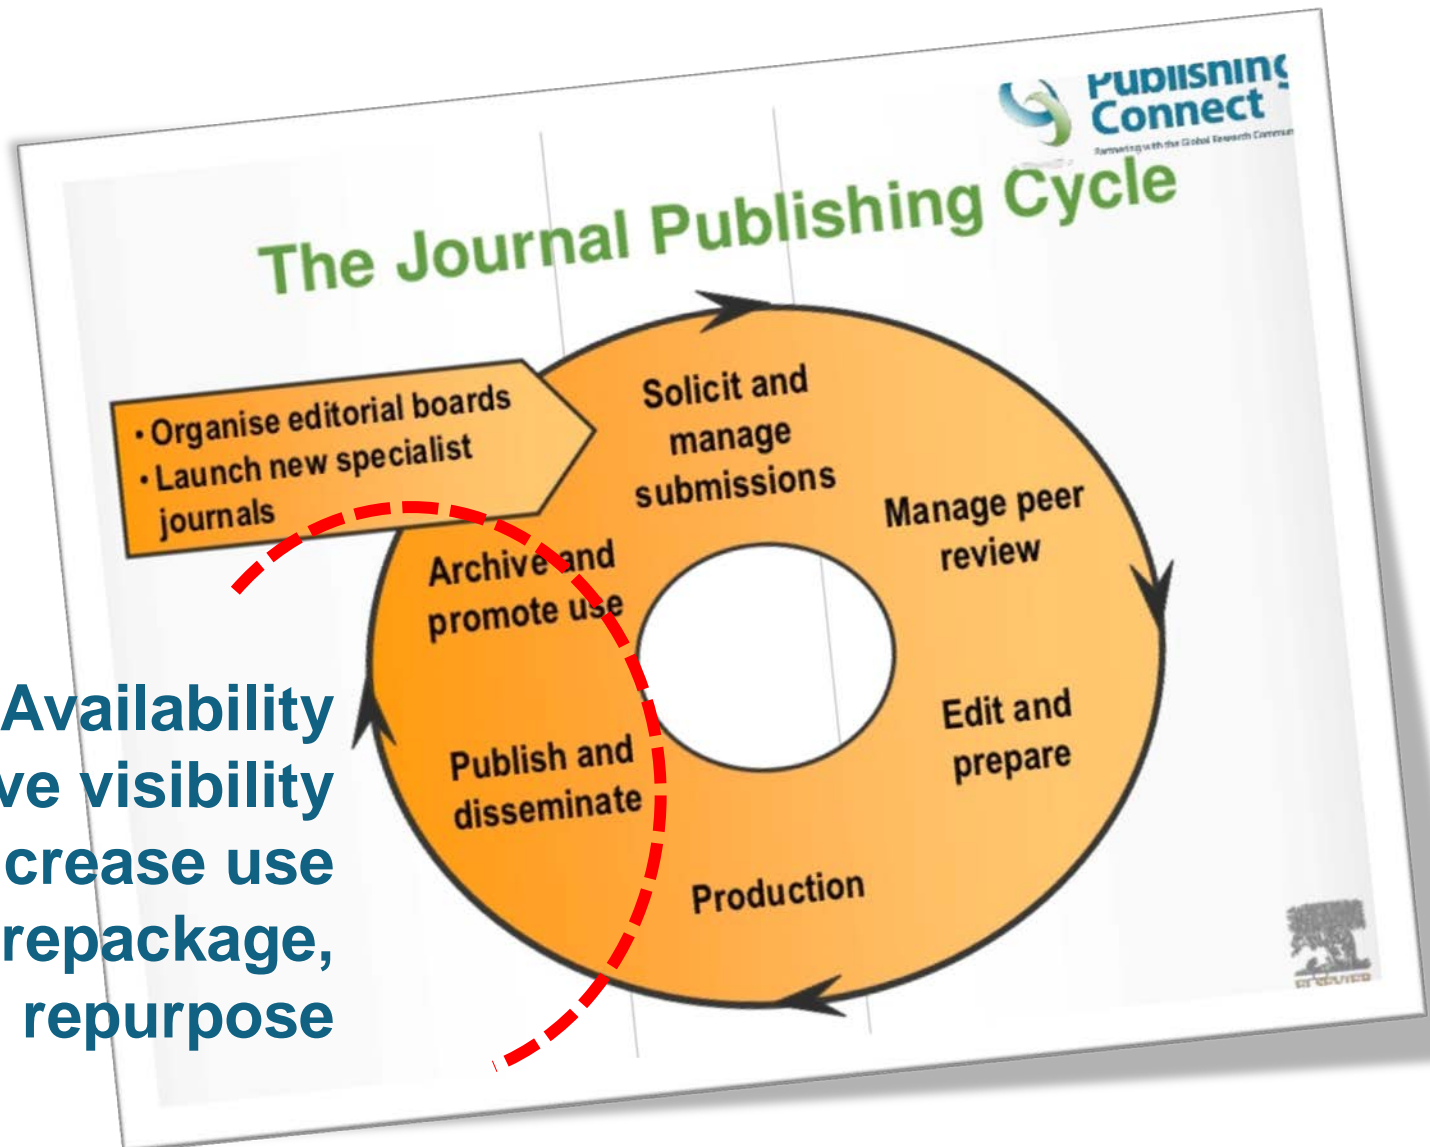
Publishing Connect
Partnering with the Global Research Commun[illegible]

The Journal Publishing Cycle

• Organise editorial boards
• Launch new specialist journals

Solicit and manage submissions

Manage peer review

Edit and prepare

Production

Publish and disseminate

Archive and promote use

Availability
ve visibility
crease use
repackage,
repurpose

ELSEVIER